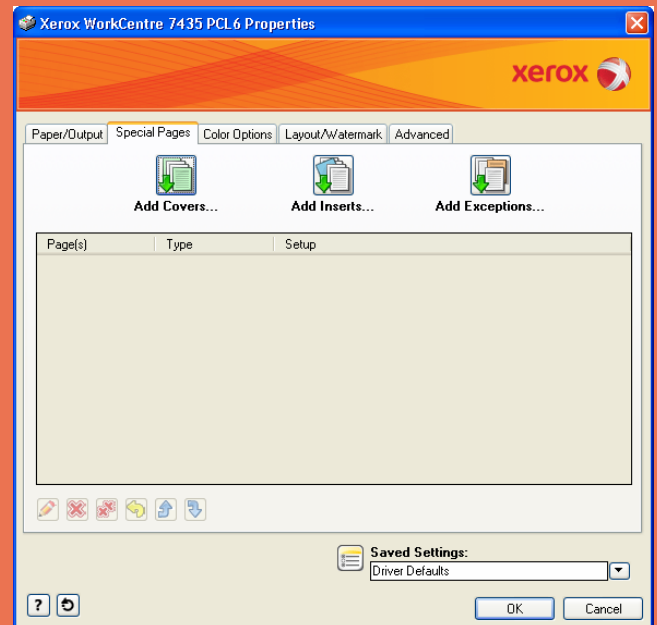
Xerox WorkCentre 7435 PCL6 Properties

xerox

Paper/Output | Special Pages | Color Options | Layout/Watermark | Advanced

Add Covers...

Add Inserts...

Add Exceptions...

| Page(s) | Type | Setup |
|---|---|---|

Saved Settings:

Driver Defaults

?

OK

Cancel